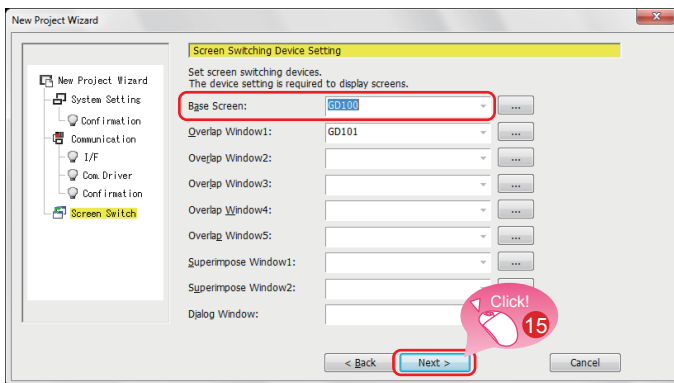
New Project Wizard

Screen Switching Device Setting

Set screen switching devices.
The device setting is required to display screens.

New Project Wizard
System Setting
Confirmation
Communication
I/F
Com. Driver
Confirmation
Screen Switch

Base Screen: GD100 ...
Overlap Window1: GD101 ...
Overlap Window2: ...
Overlap Window3: ...
Overlap Window4: ...
Overlap Window5: ...
Superimpose Window1: ...
Superimpose Window2:
Dialog Window:

Click!
15

< Back
Next >
Cancel